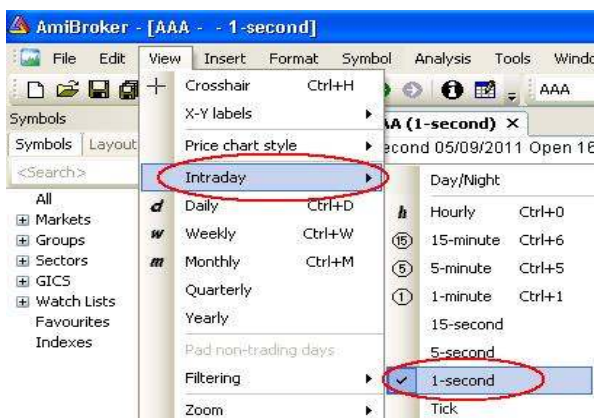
AmiBroker - [AAA - - 1-second]

File Edit View Insert Format Symbol Analysis Tools Windo

AAA

Symbols

Symbols Layout

<Search>

All
Markets
Groups
Sectors
GICS
Watch Lists
Favourites
Indexes

AA (1-second) ×

econd 05/09/2011 Open 16

Crosshair Ctrl+H
X-Y labels
Price chart style
Intraday
d Daily Ctrl+D
w Weekly Ctrl+W
m Monthly Ctrl+M
Quarterly
Yearly
Pad non-trading days
Filtering
Zoom

Day/Night
h Hourly Ctrl+0
15 15-minute Ctrl+6
5 5-minute Ctrl+5
1 1-minute Ctrl+1
15-second
5-second
1-second
Tick